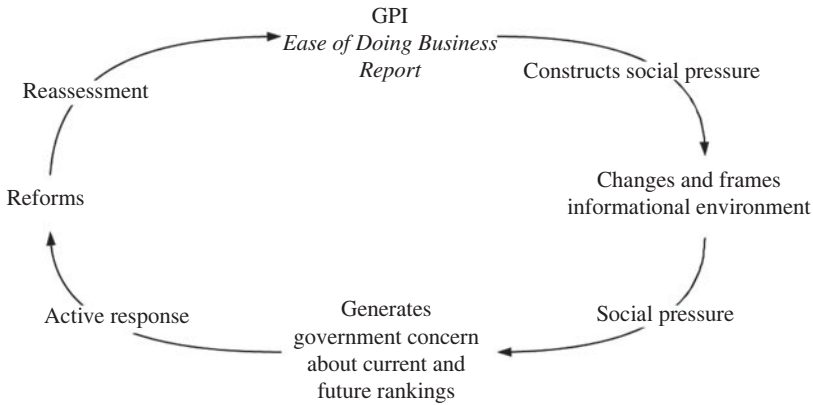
GPI
*Ease of Doing Business Report*

Constructs social pressure

Changes and frames informational environment

Social pressure

Generates government concern about current and future rankings

Active response

Reforms

Reassessment